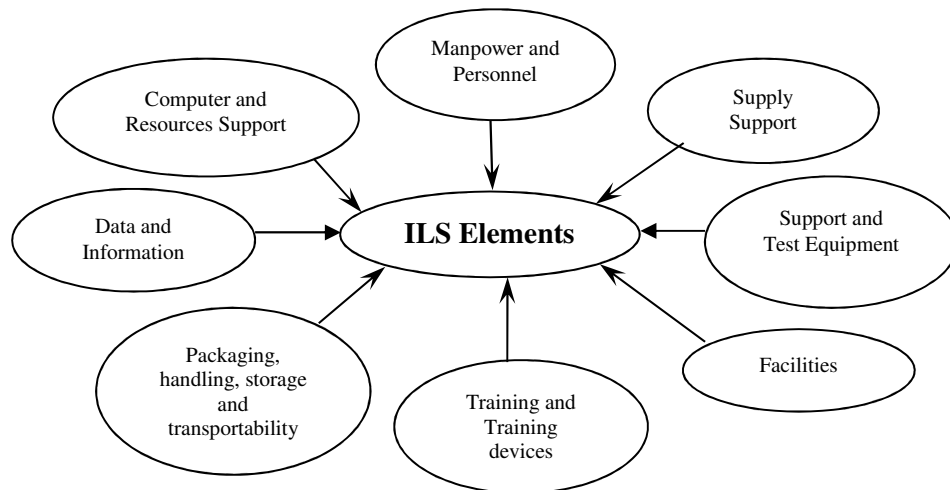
Manpower and Personnel

Computer and Resources Support

Supply Support

Data and Information

ILS Elements

Support and Test Equipment

Packaging, handling, storage and transportability

Facilities

Training and Training devices